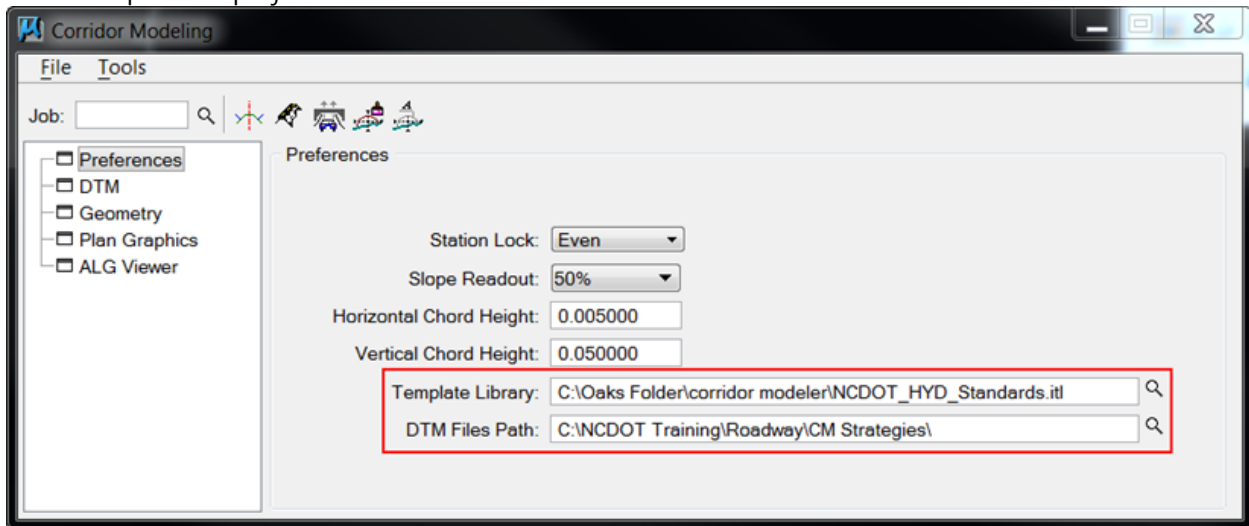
Corridor Modeling

File Tools

Job:

Preferences
DTM
Geometry
Plan Graphics
ALG Viewer

Preferences

Station Lock: Even

Slope Readout: 50%

Horizontal Chord Height: 0.005000

Vertical Chord Height: 0.050000

Template Library: C:\Oaks Folder\corridor modeler\NCDOT_HYD_Standards.itl

DTM Files Path: C:\NCDOT Training\Roadway\CM Strategies\